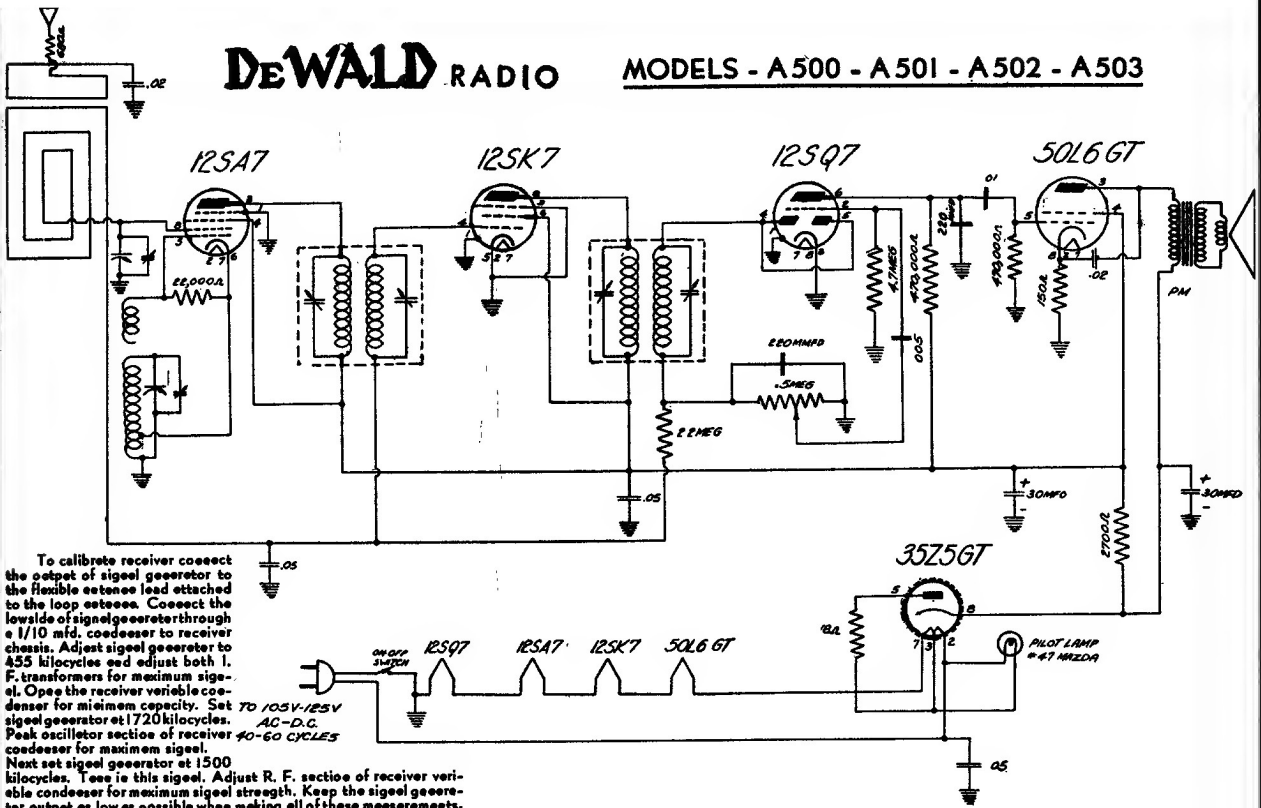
DeWALD RADIO

MODELS - A500 - A501 - A502 - A503

.02

12SA7

12SK7

12SQ7

50L6 GT

22,000Ω

220MMFD

.5MEG

2.2MEG

4.7MEG

470,000Ω

220

.01

470,000Ω

150Ω

.02

.005

.05

30MFD

30MFD

PM

2700Ω

35Z5GT

18Ω

PILOT LAMP #47 MAZDA

ON-OFF SWITCH

12SQ7

12SA7

12SK7

50L6 GT

TO 105V-125V AC-D.C. 40-60 CYCLES

.05

.05

To calibrete receiver coeeect the oetpet of sigeel geeeretor to the flexible eetenee lead attached to the loop eeteeee. Coeeect the lowside of signelgeeeretorthrough e 1/10 mfd. coedeeser to receiver chessis. Adjest sigeel geeeretor to 455 kilocycles eed edjust both I. F. transformers for meximum sigeel. Opee the receiver verieble coedenser for mieimem cepecity. Set sigeel geeeretor et 1720 kilocycles. Peak oscilletor sectioe of receiver coedeeser for maximem sigeel.
Next set sigeel geeeretor et 1500 kilocycles. Teee ie this sigeel. Adjust R. F. sectioe of receiver verieble condeeser for meximum sigeel streegth. Keep the sigeel geeeretor outpot es low es possible when making all of these meesuremeets.